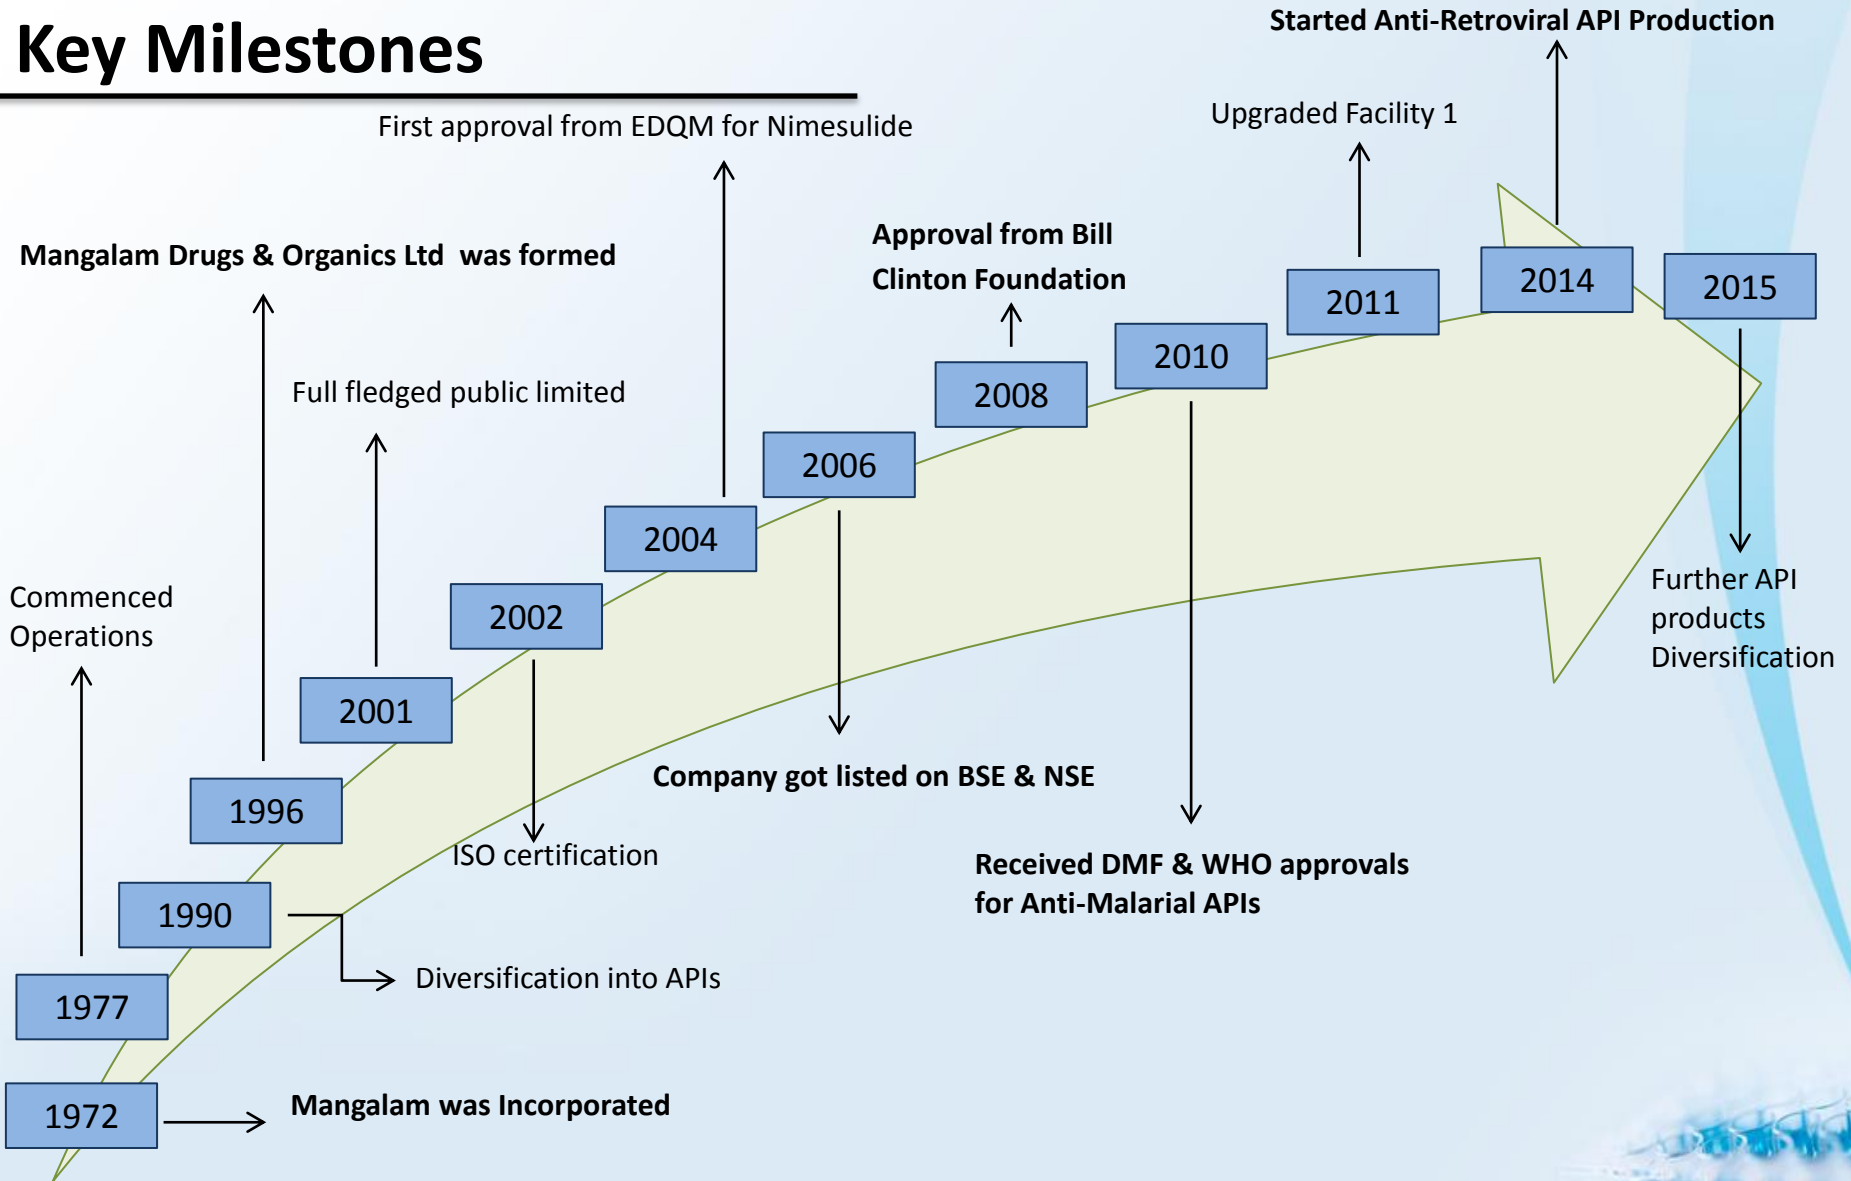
Key Milestones

Started Anti-Retroviral API Production

Upgraded Facility 1

First approval from EDQM for Nimesulide

Approval from Bill Clinton Foundation

Mangalam Drugs & Organics Ltd was formed

Full fledged public limited

Commenced Operations

2015

2014

2011

2010

2008

2006

2004

2002

2001

1996

1990

1977

1972

Further API products Diversification

Company got listed on BSE & NSE

ISO certification

Received DMF & WHO approvals for Anti-Malarial APIs

Diversification into APIs

Mangalam was Incorporated